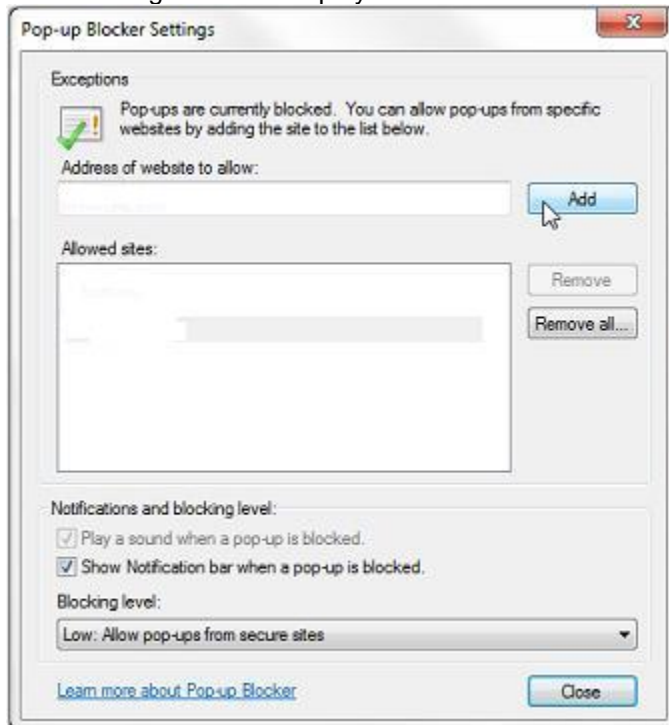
Pop-up Blocker Settings

Exceptions

Pop-ups are currently blocked. You can allow pop-ups from specific websites by adding the site to the list below.

Address of website to allow:

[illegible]

Add

Allowed sites:

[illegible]

Remove

Remove all...

Notifications and blocking level:

Play a sound when a pop-up is blocked.

Show Notification bar when a pop-up is blocked.

Blocking level:

Low: Allow pop-ups from secure sites

Learn more about Pop-up Blocker

Close